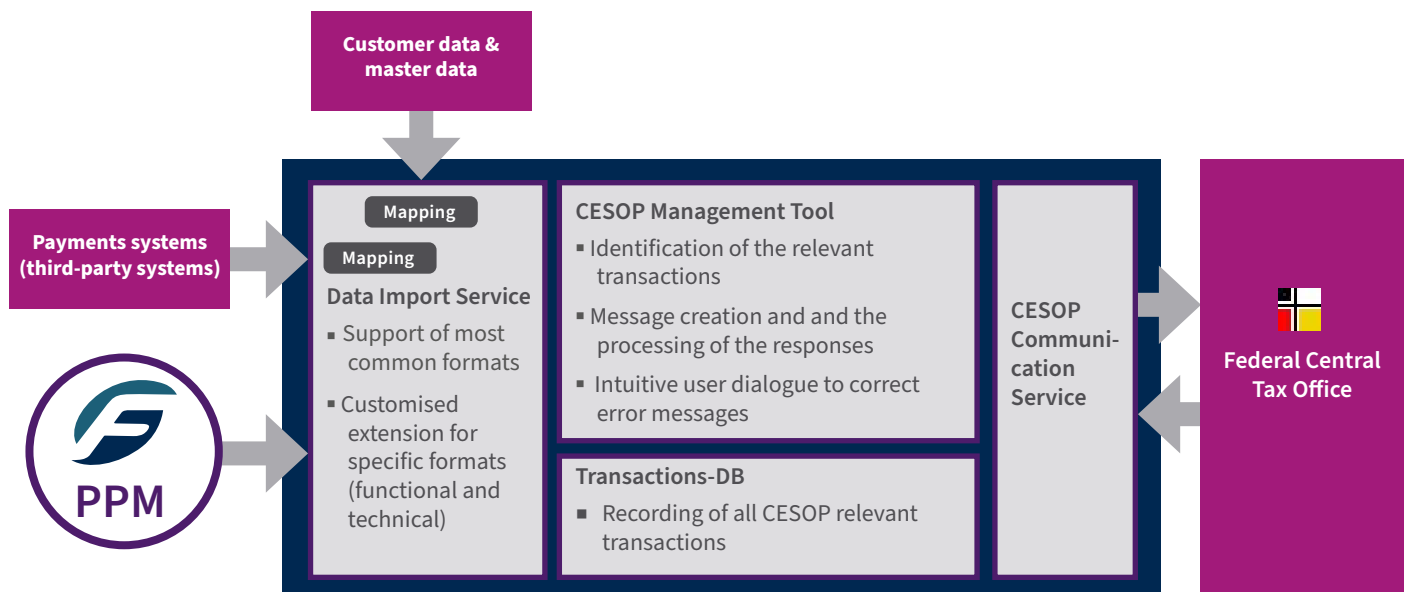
Customer data & master data

Payments systems (third-party systems)

PPM

Mapping

Mapping

Data Import Service

▪ Support of most common formats

▪ Customised extension for specific formats (functional and technical)

CESOP Management Tool

▪ Identification of the relevant transactions

▪ Message creation and and the processing of the responses

▪ Intuitive user dialogue to correct error messages

Transactions-DB

▪ Recording of all CESOP relevant transactions

CESOP Communication Service

Federal Central Tax Office